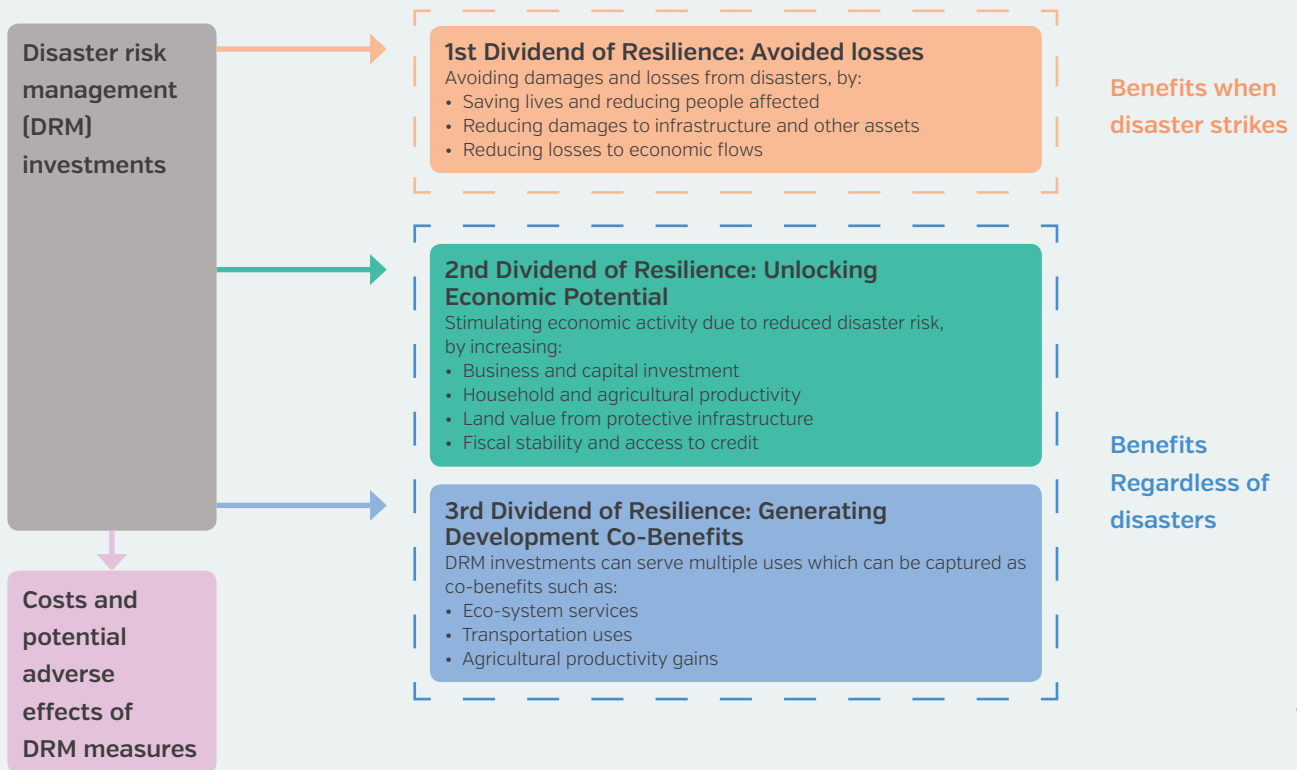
Disaster risk management (DRM) investments

1st Dividend of Resilience: Avoided losses
Avoiding damages and losses from disasters, by:
• Saving lives and reducing people affected
• Reducing damages to infrastructure and other assets
• Reducing losses to economic flows

Benefits when disaster strikes

2nd Dividend of Resilience: Unlocking Economic Potential
Stimulating economic activity due to reduced disaster risk, by increasing:
• Business and capital investment
• Household and agricultural productivity
• Land value from protective infrastructure
• Fiscal stability and access to credit

3rd Dividend of Resilience: Generating Development Co-Benefits
DRM investments can serve multiple uses which can be captured as co-benefits such as:
• Eco-system services
• Transportation uses
• Agricultural productivity gains

Benefits Regardless of disasters

Costs and potential adverse effects of DRM measures